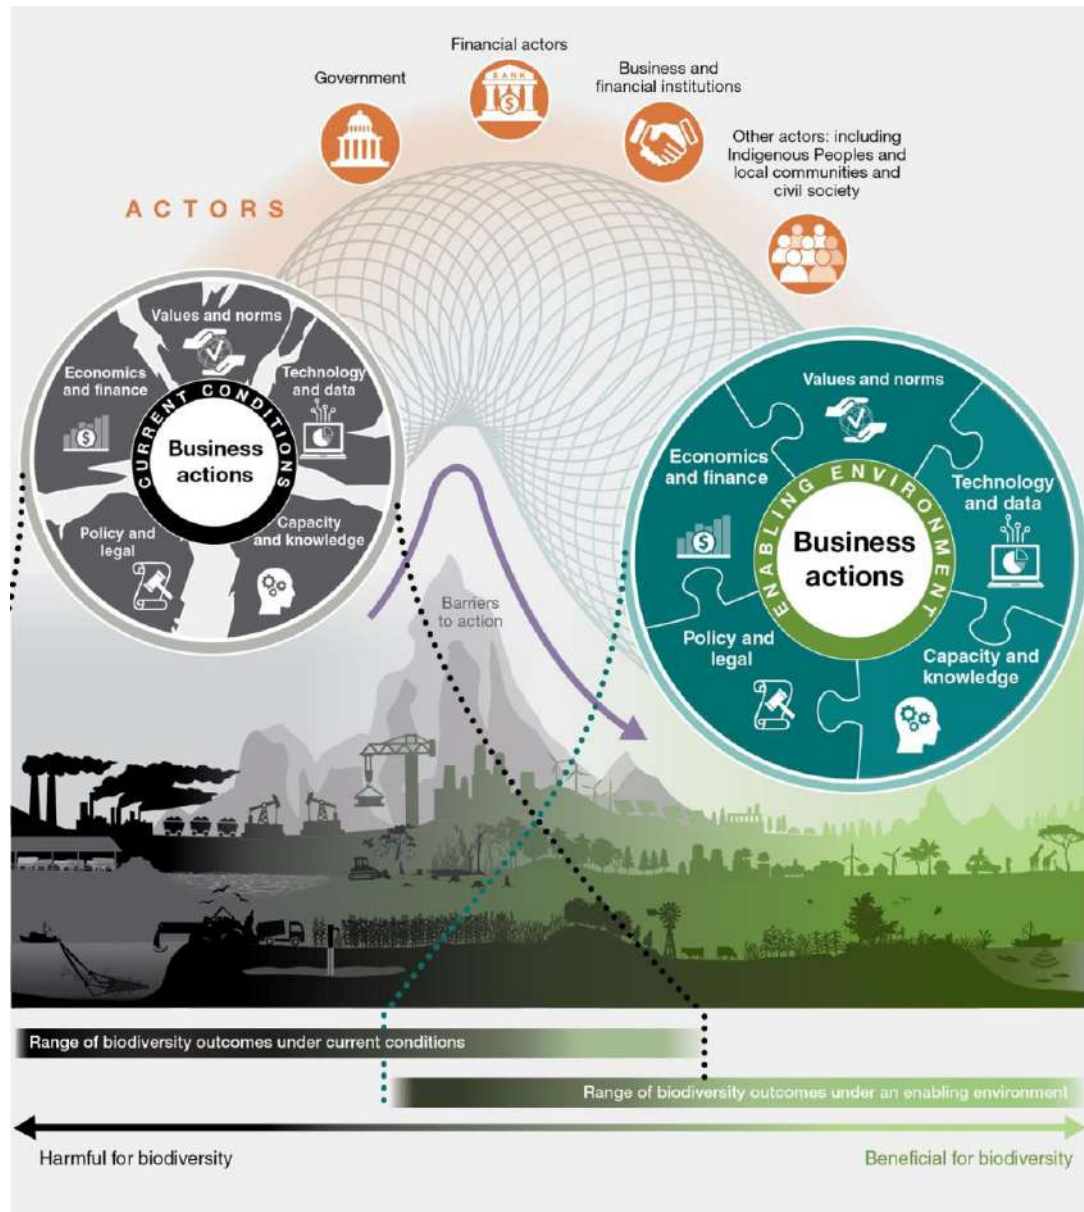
Financial actors

Government

BANK

Business and financial institutions

Other actors: including Indigenous Peoples and local communities and civil society

ACTORS

Values and norms

Economics and finance

Technology and data

CURRENT CONDITIONS

Business actions

Policy and legal

Capacity and knowledge

Barriers to action

Values and norms

Economics and finance

Technology and data

ENABLING ENVIRONMENT

Business actions

Policy and legal

Capacity and knowledge

Range of biodiversity outcomes under current conditions

Range of biodiversity outcomes under an enabling environment

Harmful for biodiversity

Beneficial for biodiversity